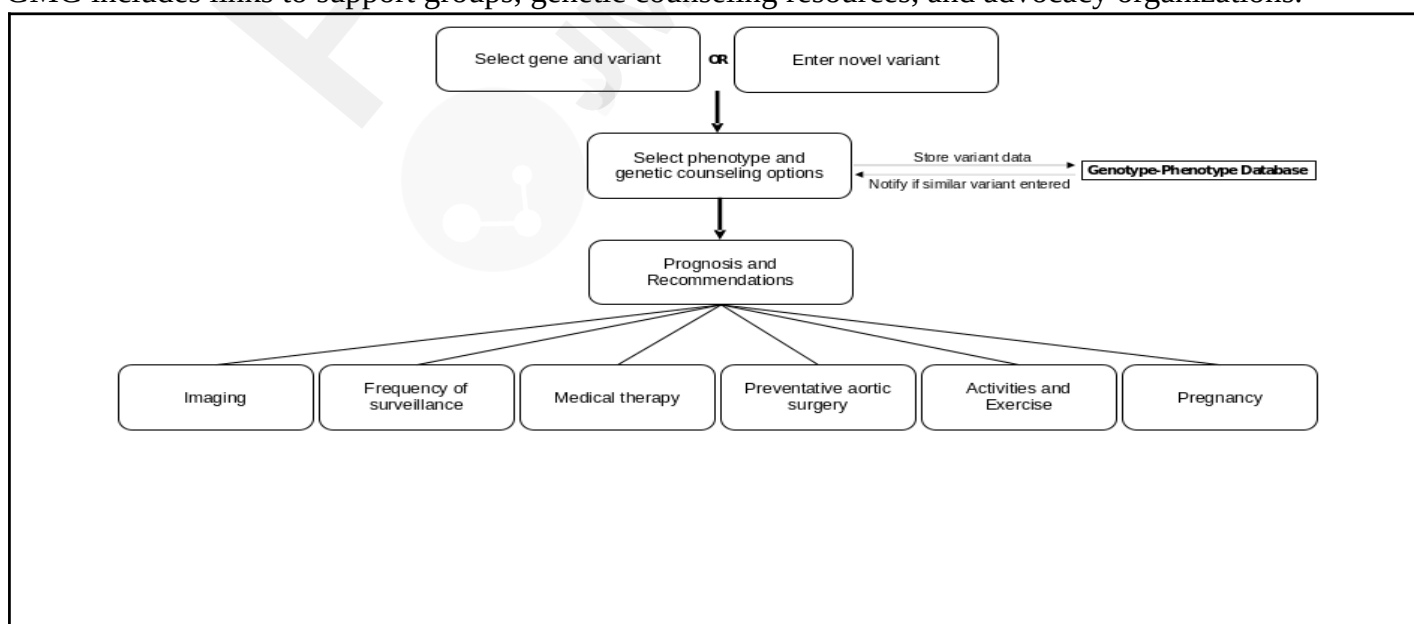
GMG includes links to support groups, genetic counseling resources, and advocacy organizations.

Select gene and variant

OR

Enter novel variant

Select phenotype and genetic counseling options

Store variant data

Notify if similar variant entered

Genotype-Phenotype Database

Prognosis and Recommendations

Imaging

Frequency of surveillance

Medical therapy

Preventative aortic surgery

Activities and Exercise

Pregnancy